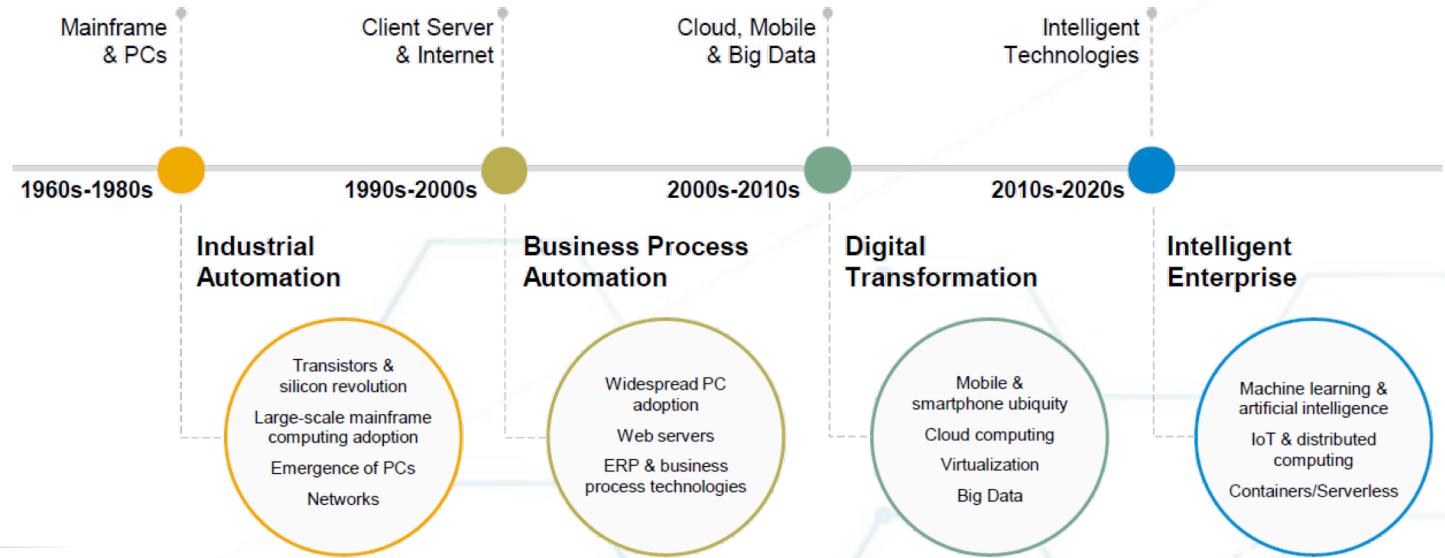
Mainframe & PCs

Client Server & Internet

Cloud, Mobile & Big Data

Intelligent Technologies

1960s-1980s

1990s-2000s

2000s-2010s

2010s-2020s

Industrial Automation

Transistors & silicon revolution

Large-scale mainframe computing adoption

Emergence of PCs

Networks

Business Process Automation

Widespread PC adoption

Web servers

ERP & business process technologies

Digital Transformation

Mobile & smartphone ubiquity

Cloud computing

Virtualization

Big Data

Intelligent Enterprise

Machine learning & artificial intelligence

IoT & distributed computing

Containers/Serverless